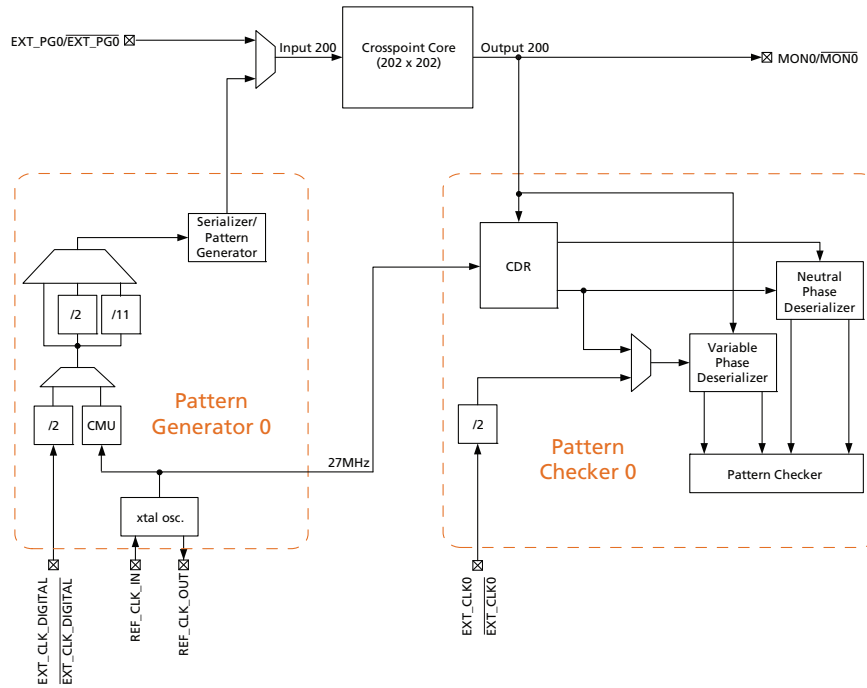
EXT_PG0/$\overline{\text{EXT\_PG0}}$

Input 200

Crosspoint Core (202 x 202)

Output 200

MON0/$\overline{\text{MON0}}$

Serializer/ Pattern Generator

/2

/11

/2

CMU

Pattern Generator 0

xtal osc.

27MHz

CDR

Neutral Phase Deserializer

Variable Phase Deserializer

/2

Pattern Checker 0

Pattern Checker

EXT_CLK_DIGITAL

$\overline{\text{EXT\_CLK\_DIGITAL}}$

REF_CLK_IN

REF_CLK_OUT

EXT_CLK0

$\overline{\text{EXT\_CLK0}}$